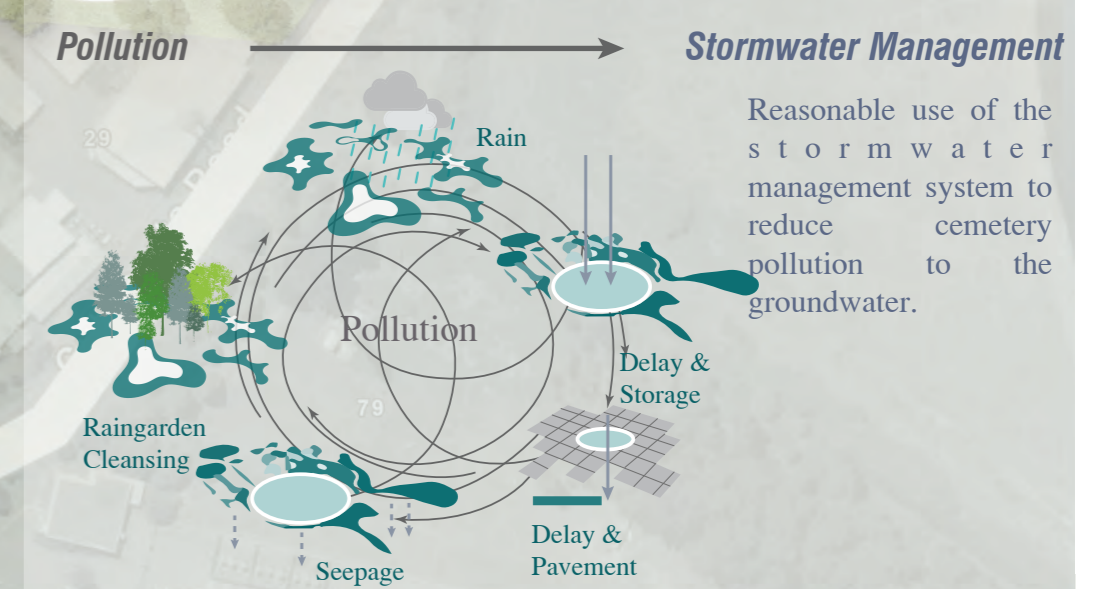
Pollution

Stormwater Management

Reasonable use of the stormwater management system to reduce cemetery pollution to the groundwater.

29

Rain

Pollution

Delay & Storage

79

Raingarden Cleansing

Seepage

Delay & Pavement